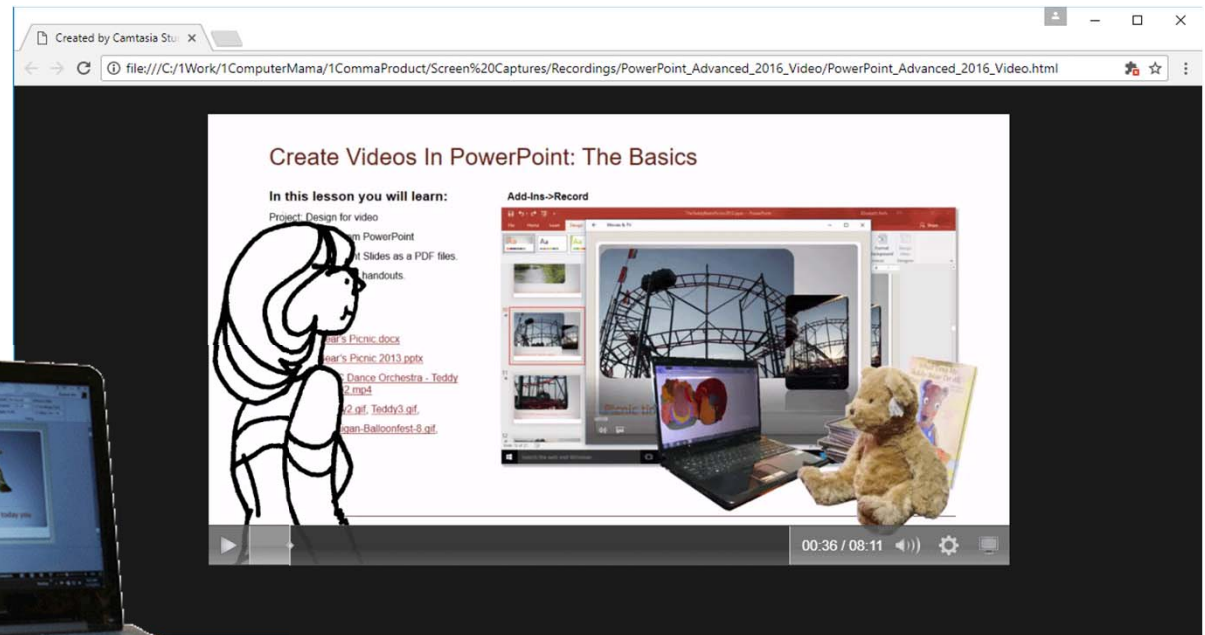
Created by Camtasia Stu ×

file:///C:/1Work/1ComputerMama/1CommaProduct/Screen%20Captures/Recordings/PowerPoint_Advanced_2016_Video/PowerPoint_Advanced_2016_Video.html

Create Videos In PowerPoint: The Basics

In this lesson you will learn:

Project: Design for video

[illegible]m PowerPoint

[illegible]t Slides as a PDF files.

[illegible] handouts.

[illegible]ear's Picnic.docx

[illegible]ear's Picnic 2013.pptx

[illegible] Dance Orchestra - Teddy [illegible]2.mp4

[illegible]2.gif, Teddy3.gif,

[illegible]gan-Balloonfest-8.gif,

Add-Ins->Record

Movies & TV

00:36 / 08:11